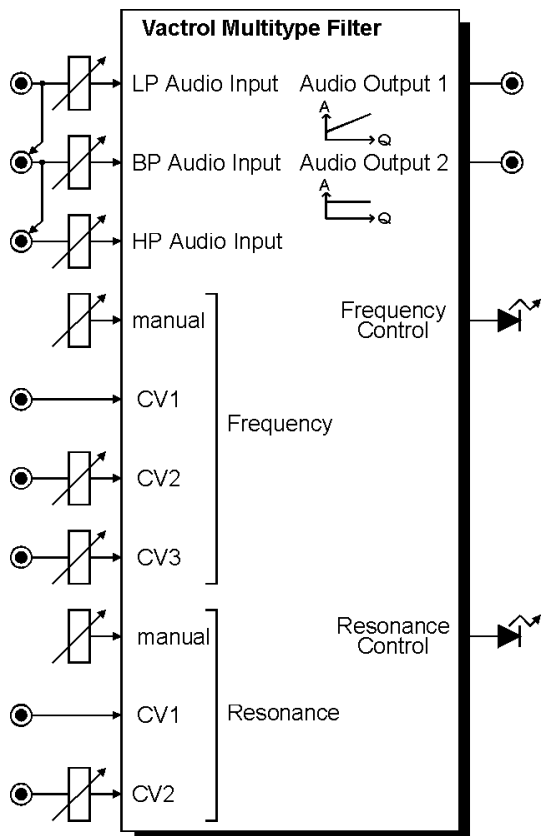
Vactrol Multitype Filter

LP Audio Input

Audio Output 1

A
Q

BP Audio Input

Audio Output 2

A
Q

HP Audio Input

manual

Frequency Control

CV1

Frequency

CV2

CV3

manual

Resonance Control

CV1

Resonance

CV2